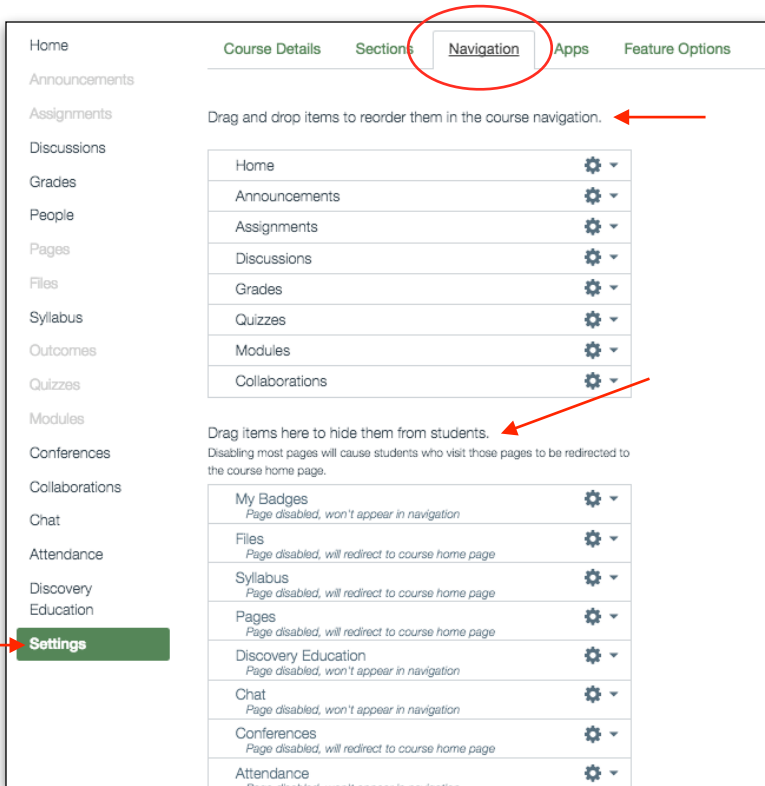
Home
Announcements
Assignments
Discussions
Grades
People
Pages
Files
Syllabus
Outcomes
Quizzes
Modules
Conferences
Collaborations
Chat
Attendance
Discovery Education
Settings

Course Details | Sections | Navigation | Apps | Feature Options

Drag and drop items to reorder them in the course navigation.

Home
Announcements
Assignments
Discussions
Grades
Quizzes
Modules
Collaborations

Drag items here to hide them from students.
Disabling most pages will cause students who visit those pages to be redirected to the course home page.

My Badges
Page disabled, won't appear in navigation
Files
Page disabled, will redirect to course home page
Syllabus
Page disabled, will redirect to course home page
Pages
Page disabled, will redirect to course home page
Discovery Education
Page disabled, won't appear in navigation
Chat
Page disabled, won't appear in navigation
Conferences
Page disabled, will redirect to course home page
Attendance
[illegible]